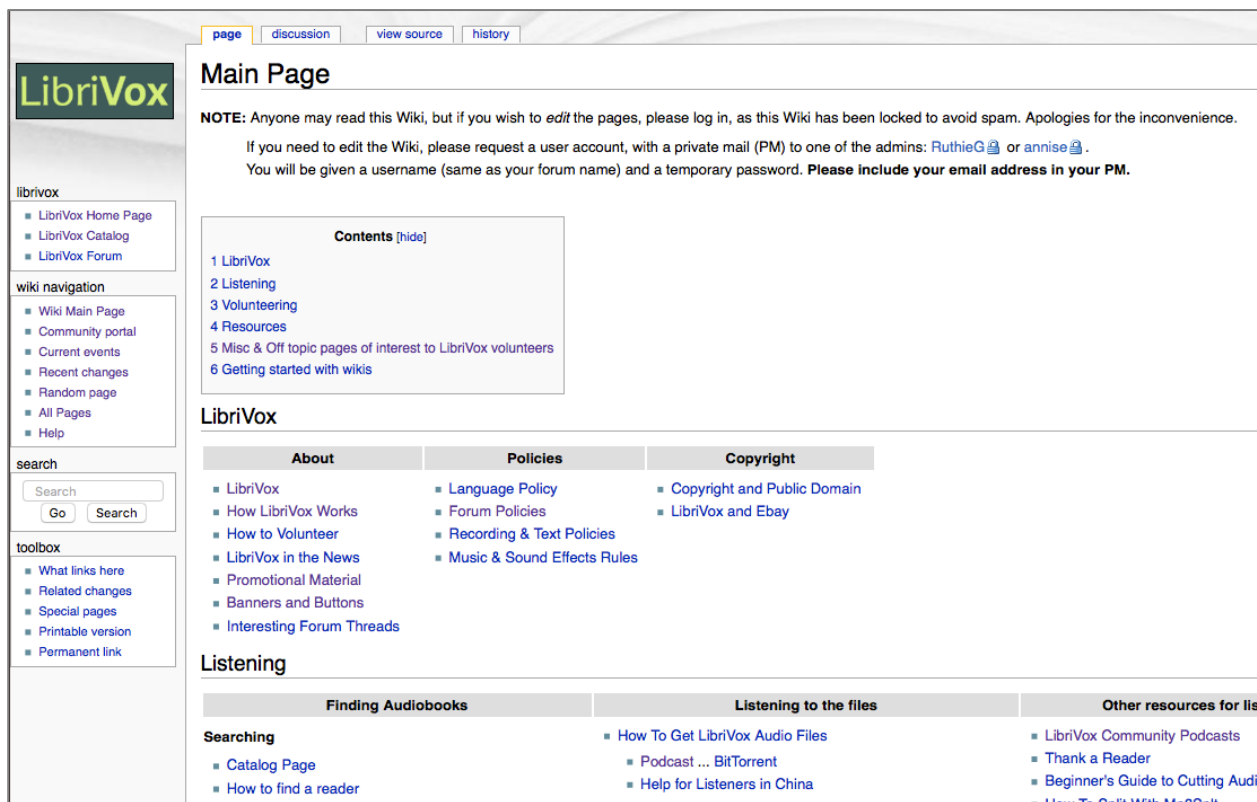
page | discussion | view source | history

LibriVox

librivox
- LibriVox Home Page
- LibriVox Catalog
- LibriVox Forum

wiki navigation
- Wiki Main Page
- Community portal
- Current events
- Recent changes
- Random page
- All Pages
- Help

search
Search
Go Search

toolbox
- What links here
- Related changes
- Special pages
- Printable version
- Permanent link

Main Page

**NOTE:** Anyone may read this Wiki, but if you wish to *edit* the pages, please log in, as this Wiki has been locked to avoid spam. Apologies for the inconvenience.

If you need to edit the Wiki, please request a user account, with a private mail (PM) to one of the admins: RuthieG or annise.
You will be given a username (same as your forum name) and a temporary password. **Please include your email address in your PM.**

Contents [hide]
1 LibriVox
2 Listening
3 Volunteering
4 Resources
5 Misc & Off topic pages of interest to LibriVox volunteers
6 Getting started with wikis

LibriVox

| About | Policies | Copyright |
|---|---|---|
| LibriVox | Language Policy | Copyright and Public Domain |
| How LibriVox Works | Forum Policies | LibriVox and Ebay |
| How to Volunteer | Recording & Text Policies | |
| LibriVox in the News | Music & Sound Effects Rules | |
| Promotional Material | | |
| Banners and Buttons | | |
| Interesting Forum Threads | | |

Listening

| Finding Audiobooks | Listening to the files | Other resources for lis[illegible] |
|---|---|---|
| **Searching** | How To Get LibriVox Audio Files | LibriVox Community Podcasts |
| Catalog Page | Podcast ... BitTorrent | Thank a Reader |
| How to find a reader | Help for Listeners in China | Beginner's Guide to Cutting Audi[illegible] |